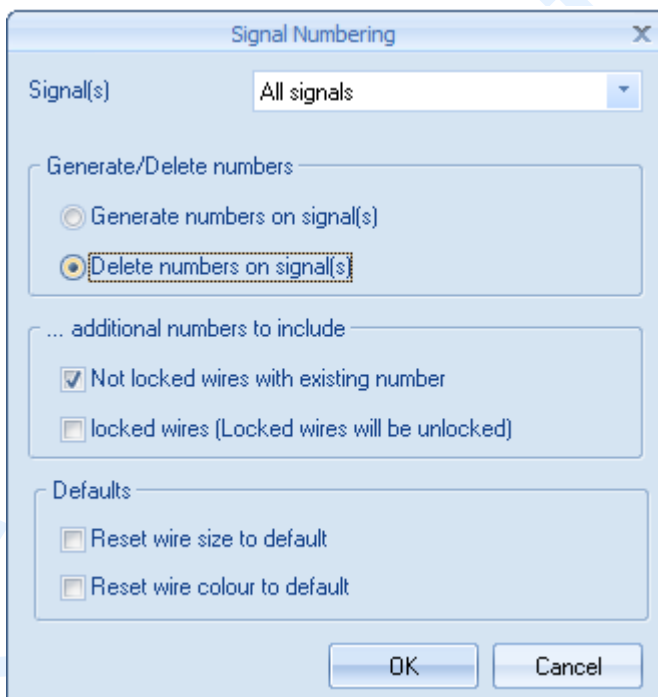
Signal Numbering

Signal(s)
All signals

Generate/Delete numbers
Generate numbers on signal(s)
Delete numbers on signal(s)

... additional numbers to include
Not locked wires with existing number
locked wires (Locked wires will be unlocked)

Defaults
Reset wire size to default
Reset wire colour to default

OK
Cancel